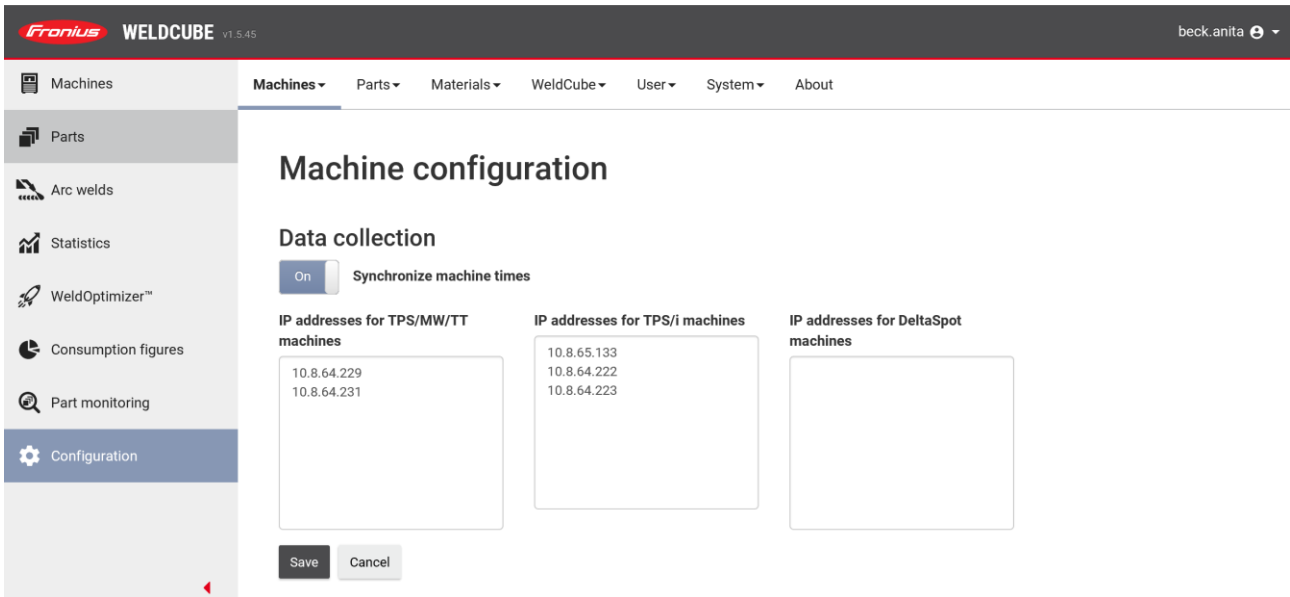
Fronius WELDCUBE v1.5.45

beck.anita

Machines
Parts
Arc welds
Statistics
WeldOptimizer™
Consumption figures
Part monitoring
Configuration

Machines Parts Materials WeldCube User System About

Machine configuration

Data collection

On Synchronize machine times

IP addresses for TPS/MW/TT machines
10.8.64.229
10.8.64.231

IP addresses for TPS/i machines
10.8.65.133
10.8.64.222
10.8.64.223

IP addresses for DeltaSpot machines

Save Cancel